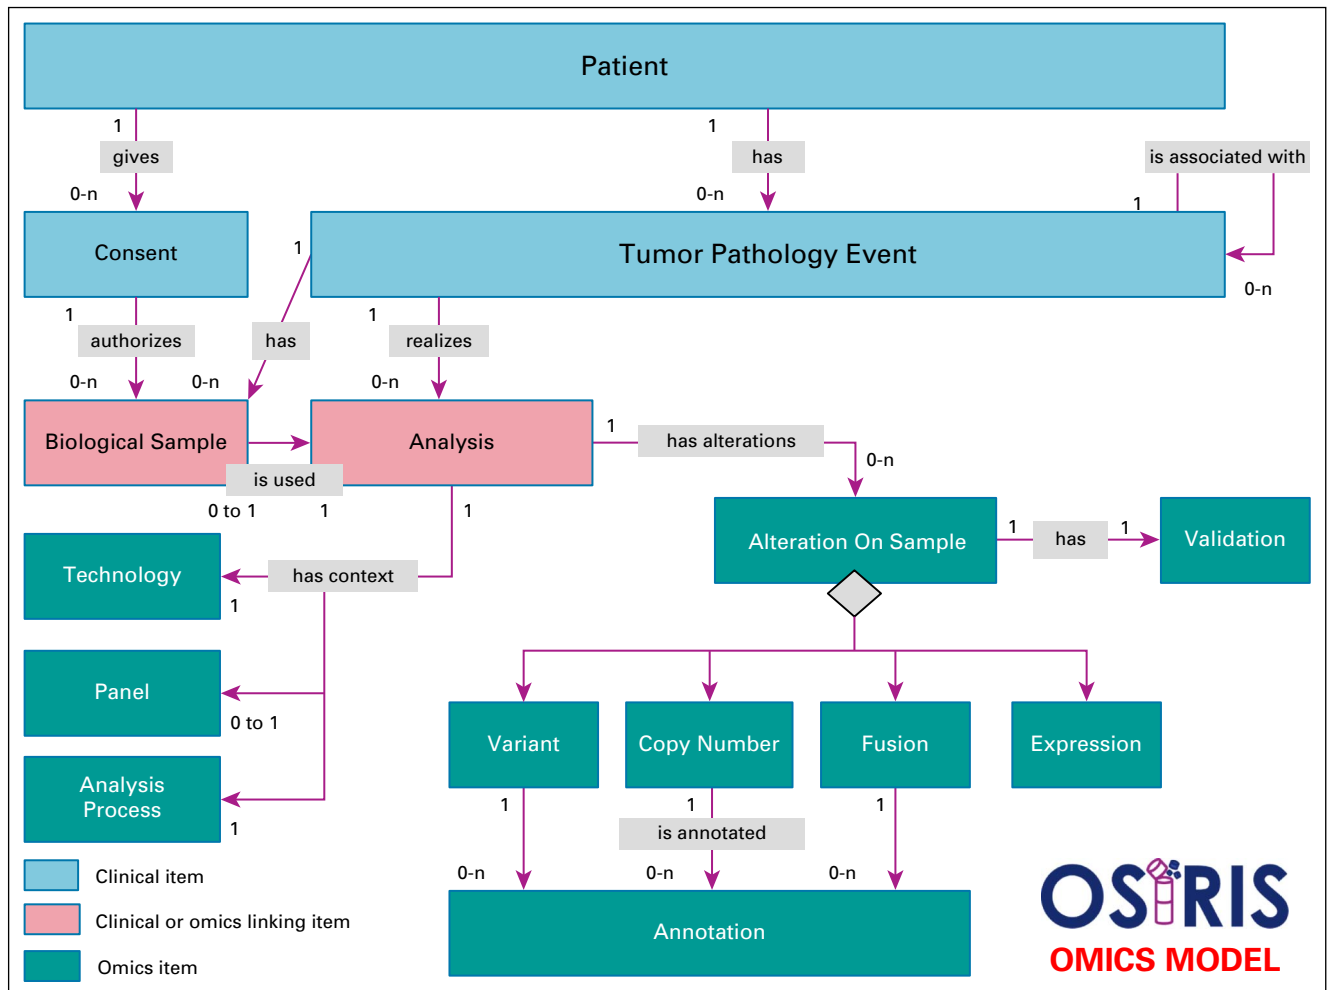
Patient

1
gives
0-n

1
has
0-n

is associated with
1
0-n

Consent

1
Tumor Pathology Event

1
authorizes
0-n

has
0-n

1
realizes
0-n

Biological Sample

Analysis

is used
0 to 1
1

1
has alterations
0-n

1

Alteration On Sample

1
has
1

Validation

Technology
1

has context

Panel
0 to 1

Analysis Process
1

Variant

Copy Number

Fusion

Expression

1
1
is annotated
1

0-n
0-n
0-n

Annotation

Clinical item
Clinical or omics linking item
Omics item

OSIRIS
OMICS MODEL